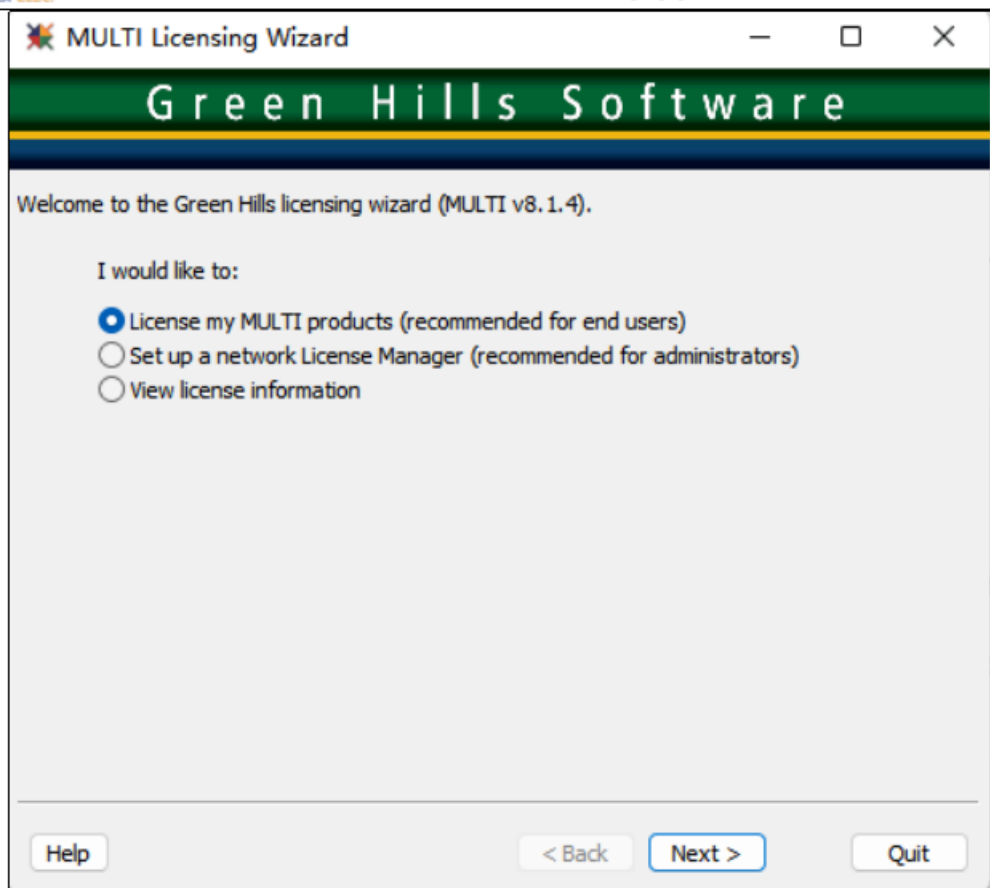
MULTI Licensing Wizard

Green Hills Software

Welcome to the Green Hills licensing wizard (MULTI v8.1.4).

I would like to:

License my MULTI products (recommended for end users)
Set up a network License Manager (recommended for administrators)
View license information

Help

< Back

Next >

Quit